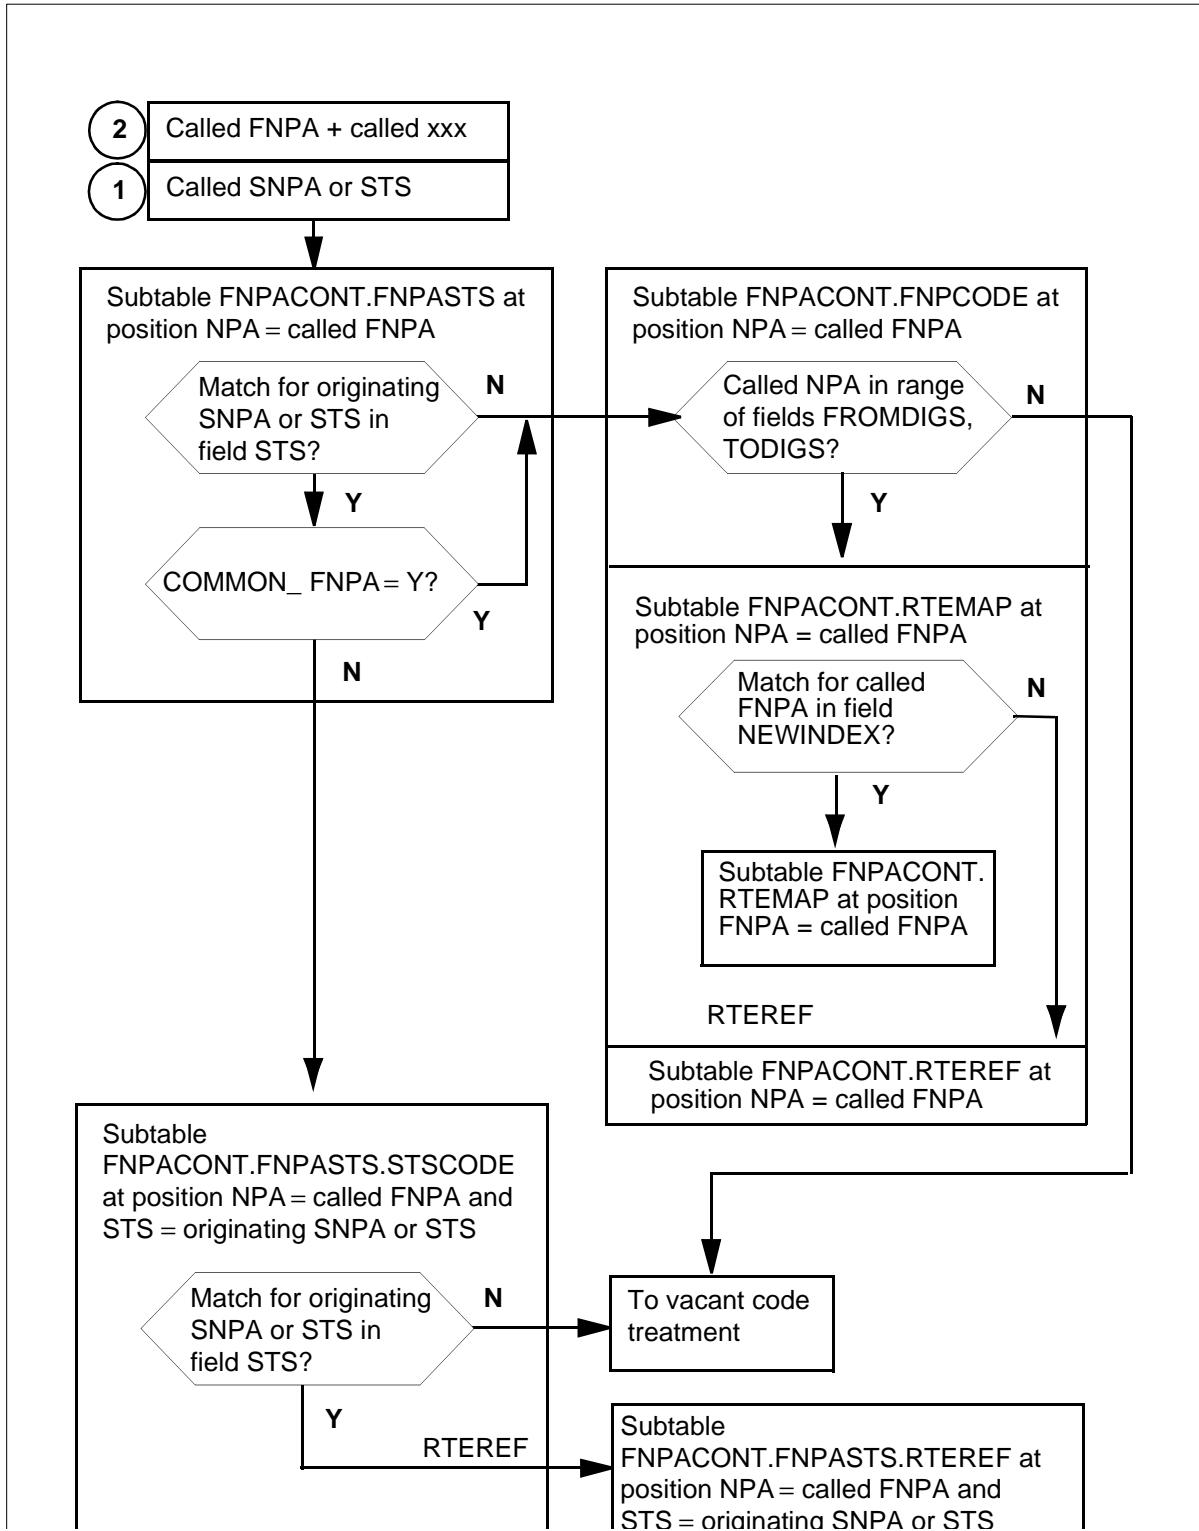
2 Called FNPA + called xxx

1 Called SNPA or STS

Subtable FNPACONT.FNPASTS at position NPA = called FNPA

Match for originating SNPA or STS in field STS?

N

Y

COMMON_ FNPA = Y?

Y

N

Subtable FNPACONT.FNPCODE at position NPA = called FNPA

Called NPA in range of fields FROMDIGS, TODIGS?

N

Y

Subtable FNPACONT.RTEMAP at position NPA = called FNPA

Match for called FNPA in field NEWINDEX?

N

Y

Subtable FNPACONT. RTEMAP at position FNPA = called FNPA

RTEREF

Subtable FNPACONT.RTEREF at position NPA = called FNPA

Subtable FNPACONT.FNPASTS.STSCODE at position NPA = called FNPA and STS = originating SNPA or STS

Match for originating SNPA or STS in field STS?

N

To vacant code treatment

Y

RTEREF

Subtable FNPACONT.FNPASTS.RTEREF at position NPA = called FNPA and STS = originating SNPA or STS